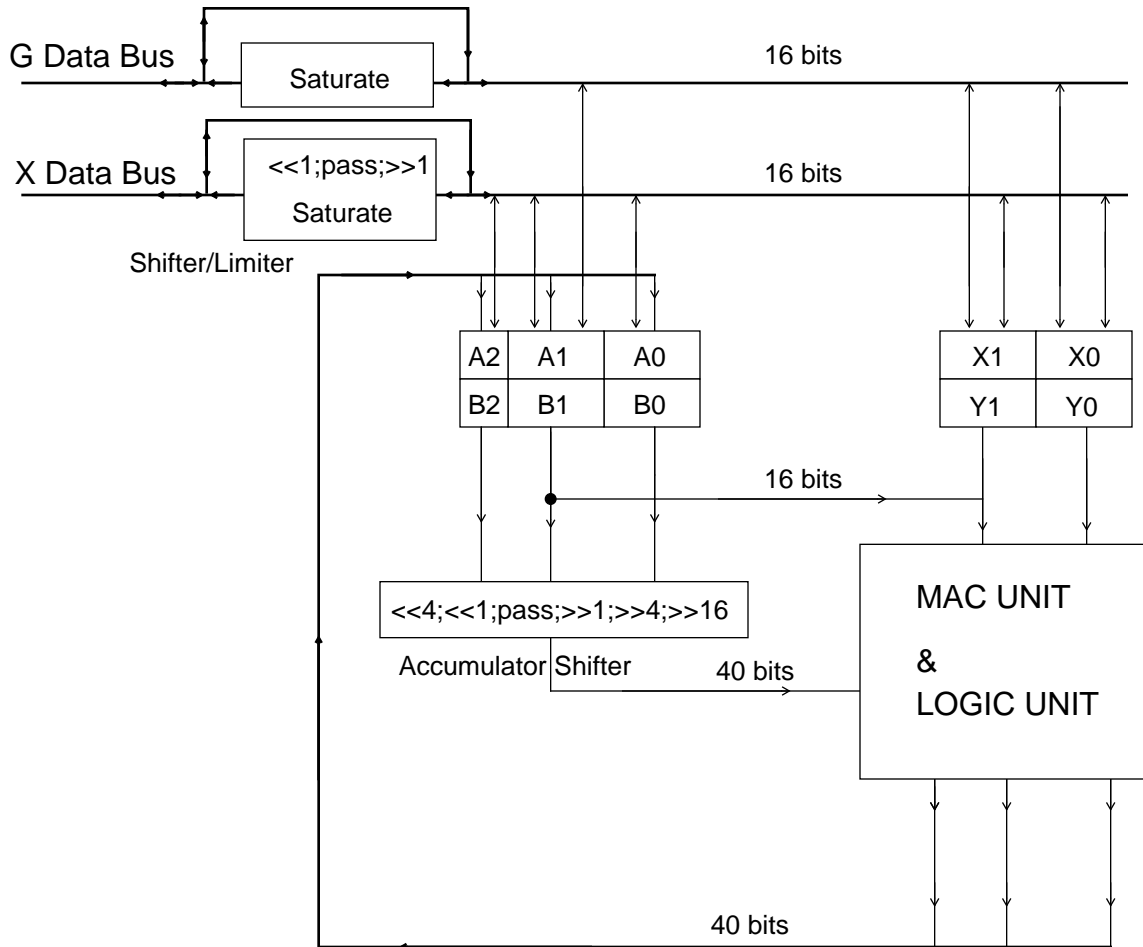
G Data Bus

Saturate

16 bits

X Data Bus

<<1;pass;>>1

Saturate

16 bits

Shifter/Limiter

| A2 | A1 | A0 |
|---|---|---|
| B2 | B1 | B0 |

| X1 | X0 |
|---|---|
| Y1 | Y0 |

16 bits

<<4;<<1;pass;>>1;>>4;>>16

Accumulator Shifter

40 bits

MAC UNIT

&

LOGIC UNIT

40 bits